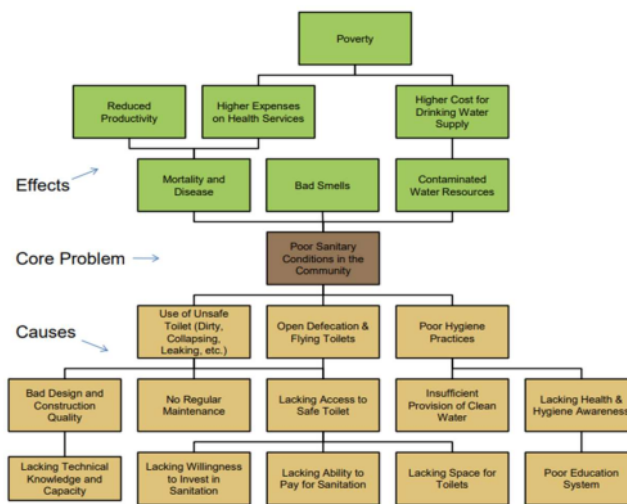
Poverty

Reduced Productivity

Higher Expenses on Health Services

Higher Cost for Drinking Water Supply

Effects

Mortality and Disease

Bad Smells

Contaminated Water Resources

Core Problem

Poor Sanitary Conditions in the Community

Causes

Use of Unsafe Toilet (Dirty, Collapsing, Leaking, etc.)

Open Defecation & Flying Toilets

Poor Hygiene Practices

Bad Design and Construction Quality

No Regular Maintenance

Lacking Access to Safe Toilet

Insufficient Provision of Clean Water

Lacking Health & Hygiene Awareness

Lacking Technical Knowledge and Capacity

Lacking Willingness to Invest in Sanitation

Lacking Ability to Pay for Sanitation

Lacking Space for Toilets

Poor Education System